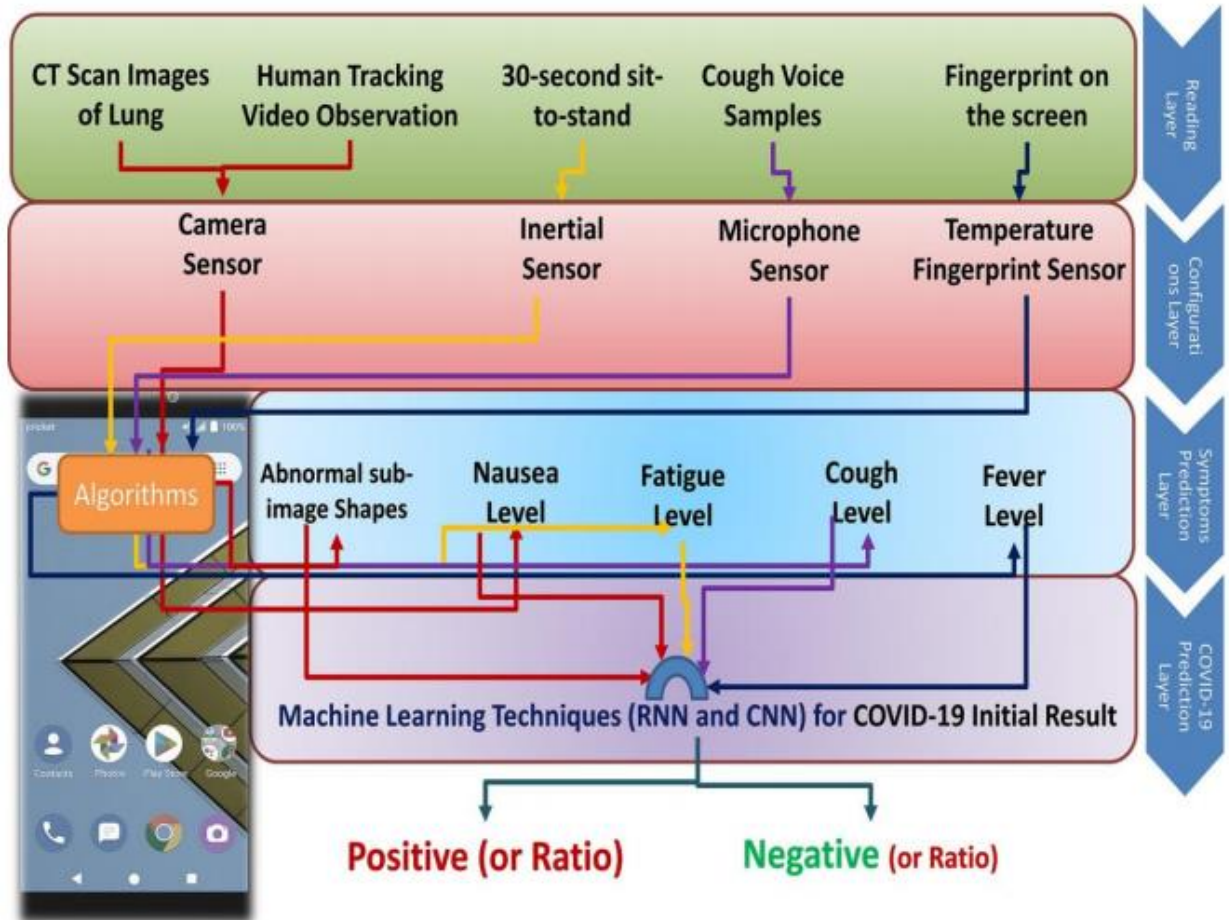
CT Scan Images of Lung

Human Tracking Video Observation

30-second sit-to-stand

Cough Voice Samples

Fingerprint on the screen

Reading Layer

Camera Sensor

Inertial Sensor

Microphone Sensor

Temperature Fingerprint Sensor

Configurations Layer

cricket

100%

Algorithms

Abnormal sub-image Shapes

Nausea Level

Fatigue Level

Cough Level

Fever Level

Symptoms Prediction Layer

Machine Learning Techniques (RNN and CNN) for COVID-19 Initial Result

COVID-19 Prediction Layer

Contacts

Photos

Play Store

Google

Positive (or Ratio)

Negative (or Ratio)